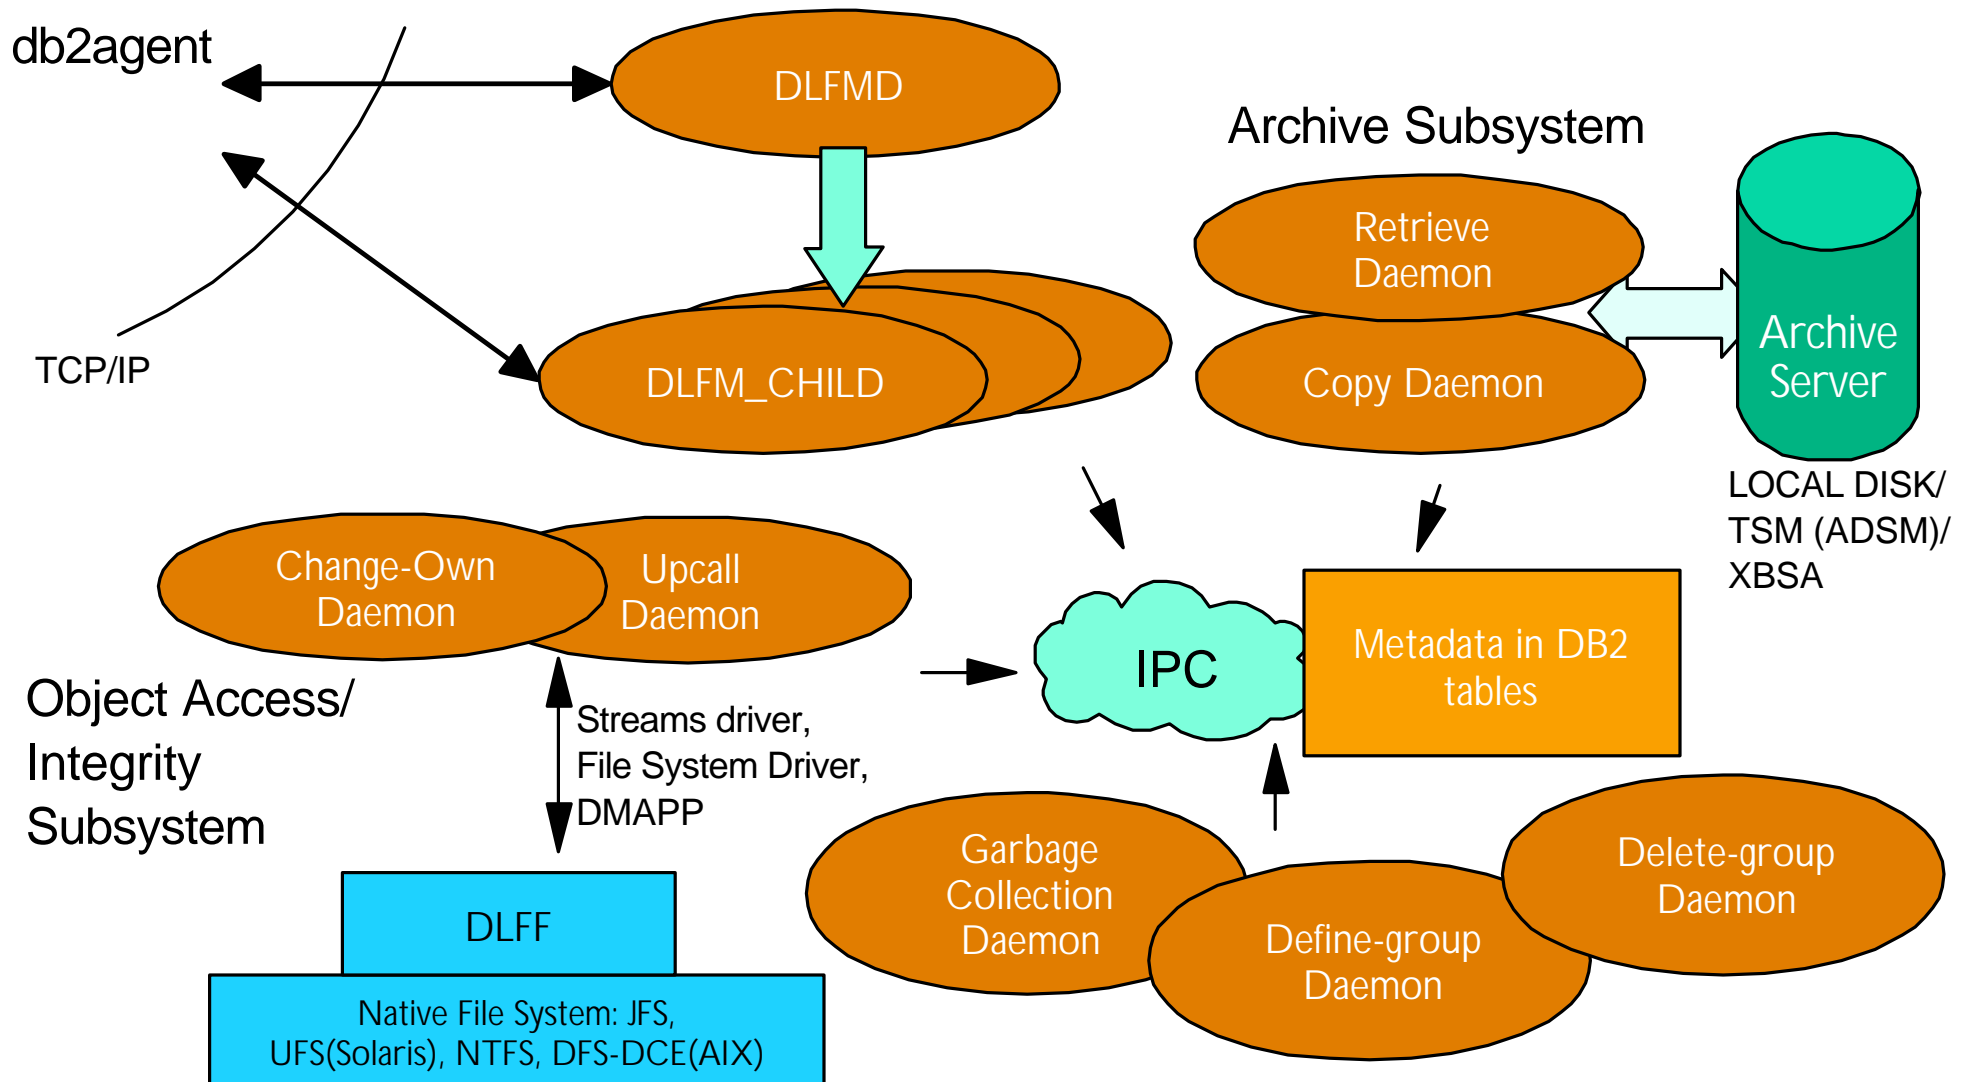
db2agent

DLFMD

Archive Subsystem

Retrieve Daemon

Copy Daemon

Archive Server

TCP/IP

DLFM_CHILD

LOCAL DISK/ TSM (ADSM)/ XBSA

Change-Own Daemon

Upcall Daemon

IPC

Metadata in DB2 tables

Object Access/ Integrity Subsystem

Streams driver, File System Driver, DMAPP

Garbage Collection Daemon

Delete-group Daemon

Define-group Daemon

DLFF

Native File System: JFS, UFS(Solaris), NTFS, DFS-DCE(AIX)